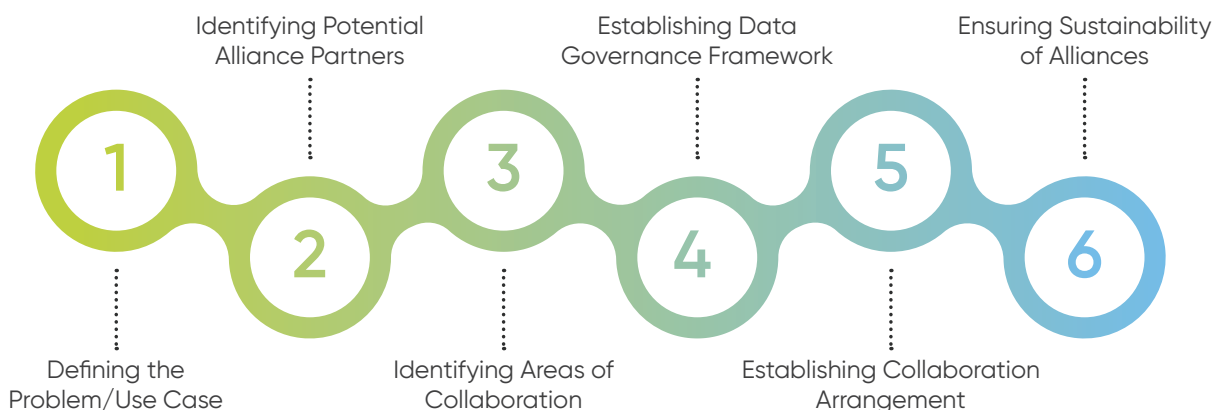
1
Defining the Problem/Use Case

2
Identifying Potential Alliance Partners

3
Identifying Areas of Collaboration

4
Establishing Data Governance Framework

5
Establishing Collaboration Arrangement

6
Ensuring Sustainability of Alliances